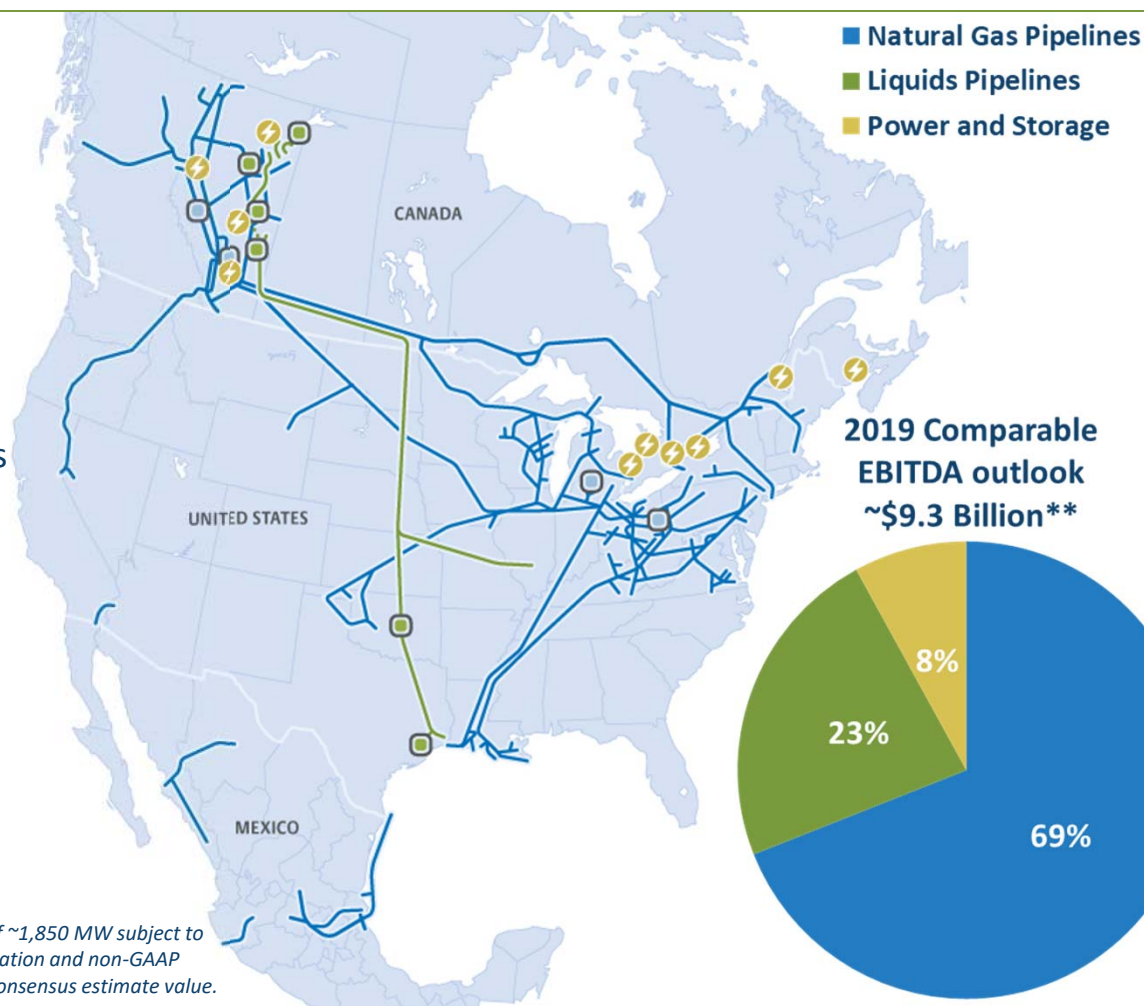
Natural Gas Pipelines
Liquids Pipelines
Power and Storage

CANADA

UNITED STATES

MEXICO

s

2019 Comparable EBITDA outlook ~$9.3 Billion**

8%
23%
69%

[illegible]f ~1,850 MW subject to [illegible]ation and non-GAAP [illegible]onsensus estimate value.